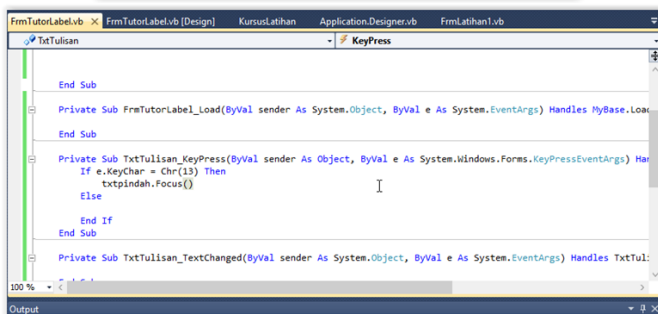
FrmTutorLabel.vb × FrmTutorLabel.vb [Design] KursusLatihan Application.Designer.vb FrmLatihan1.vb

TxtTulisan KeyPress

End Sub

Private Sub FrmTutorLabel_Load(ByVal sender As System.Object, ByVal e As System.EventArgs) Handles MyBase.Loa

End Sub

Private Sub TxtTulisan_KeyPress(ByVal sender As Object, ByVal e As System.Windows.Forms.KeyPressEventArgs) Han
If e.KeyChar = Chr(13) Then
txtpindah.Focus()
Else

End If
End Sub

Private Sub TxtTulisan_TextChanged(ByVal sender As System.Object, ByVal e As System.EventArgs) Handles TxtTul

100 %

Output